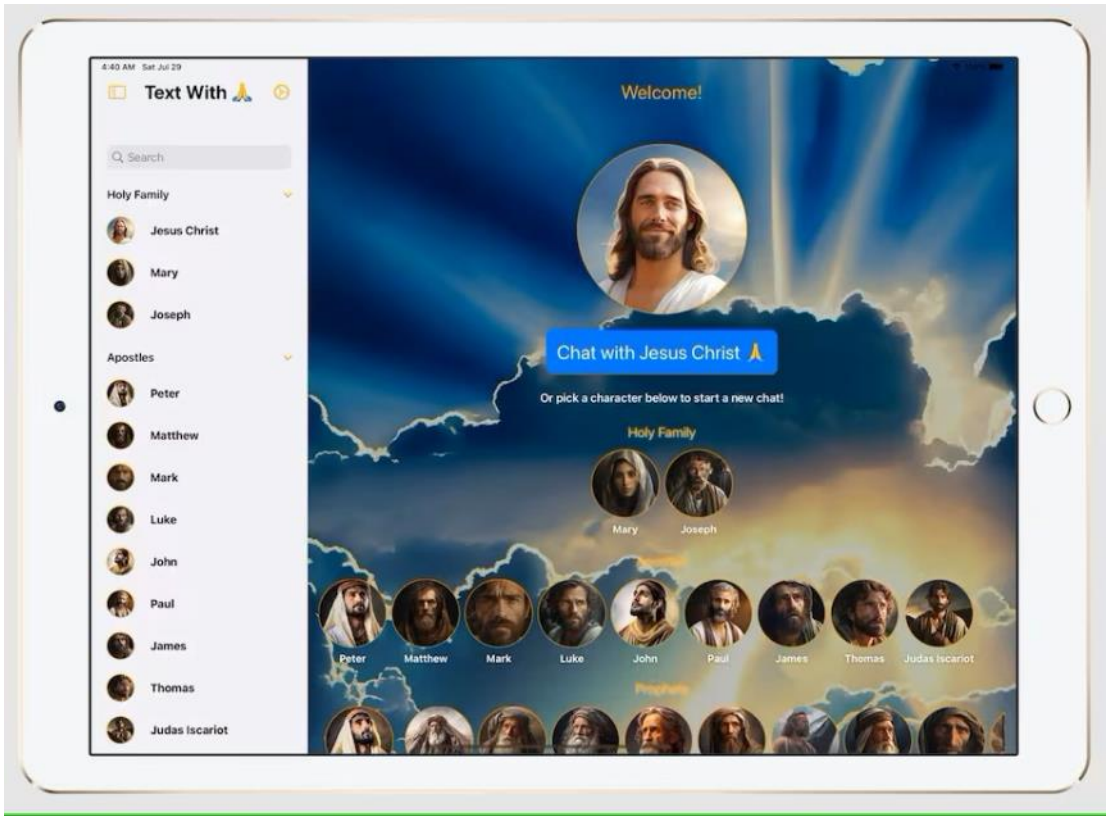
4:40 AM Sat Jul 29

Text With 🙏

Search

Holy Family

Jesus Christ

Mary

Joseph

Apostles

Peter

Matthew

Mark

Luke

John

Paul

James

Thomas

Judas Iscariot

Welcome!

Chat with Jesus Christ 🙏

Or pick a character below to start a new chat!

Holy Family

Mary

Joseph

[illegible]

Peter

Matthew

Mark

Luke

John

Paul

James

Thomas

Judas Iscariot

Prophets